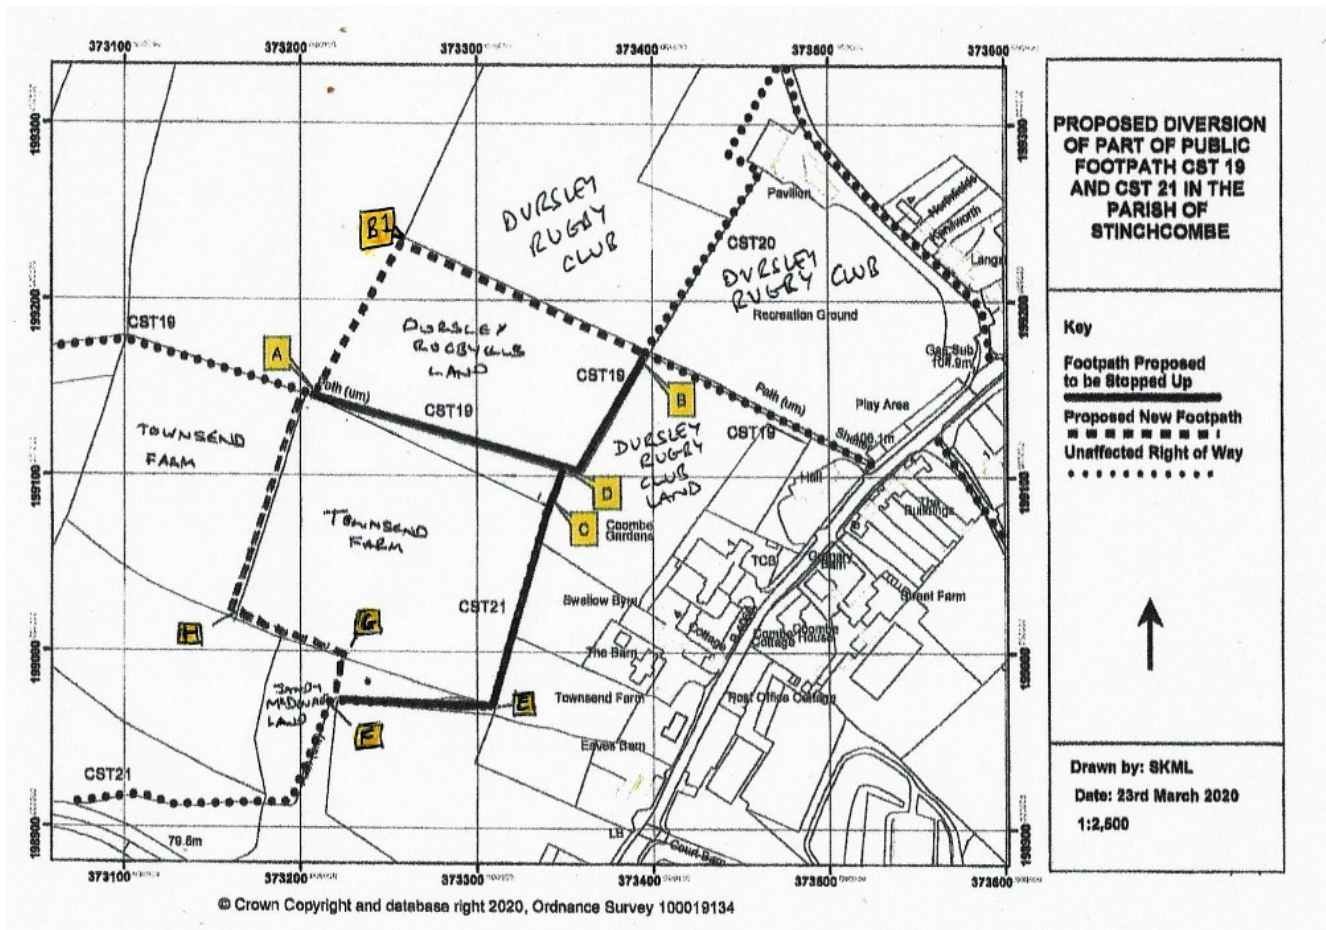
373100 373200 373300 373400 373500 373600

199300 199200 199100 199000 198900

PROPOSED DIVERSION OF PART OF PUBLIC FOOTPATH CST 19 AND CST 21 IN THE PARISH OF STINCHCOMBE

Key

Footpath Proposed to be Stopped Up

Proposed New Footpath

Unaffected Right of Way

Drawn by: SKML

Date: 23rd March 2020

1:2,500

DURSLEY RUGBY CLUB

DURSLEY RUGBY CLUB

DURSLEY RUGBY CLUB LAND

DURSLEY RUGBY CLUB LAND

TOWNSEND FARM

TOWNSEND FARM

SIMON MADWAR LAND

B1

A

B

C

D

E

F

G

H

CST19

CST19

CST19

CST19

CST20

CST21

CST21

Path (um)

Path (um)

Pavilion

Northfields

Kenilworth

Lang

Recreation Ground

Gas Sub 104.9m

Play Area

Shelter

109.1m

Hall

The Buildings

Coombe Gardens

TCB

Granary Barn

Swallow Byre

Street Farm

Cottage

Coombe House

Coombe Cottage

The Barn

Townsend Farm

Post Office Cottage

Eaves Barn

LB

Court Barn

79.6m

© Crown Copyright and database right 2020, Ordnance Survey 100019134